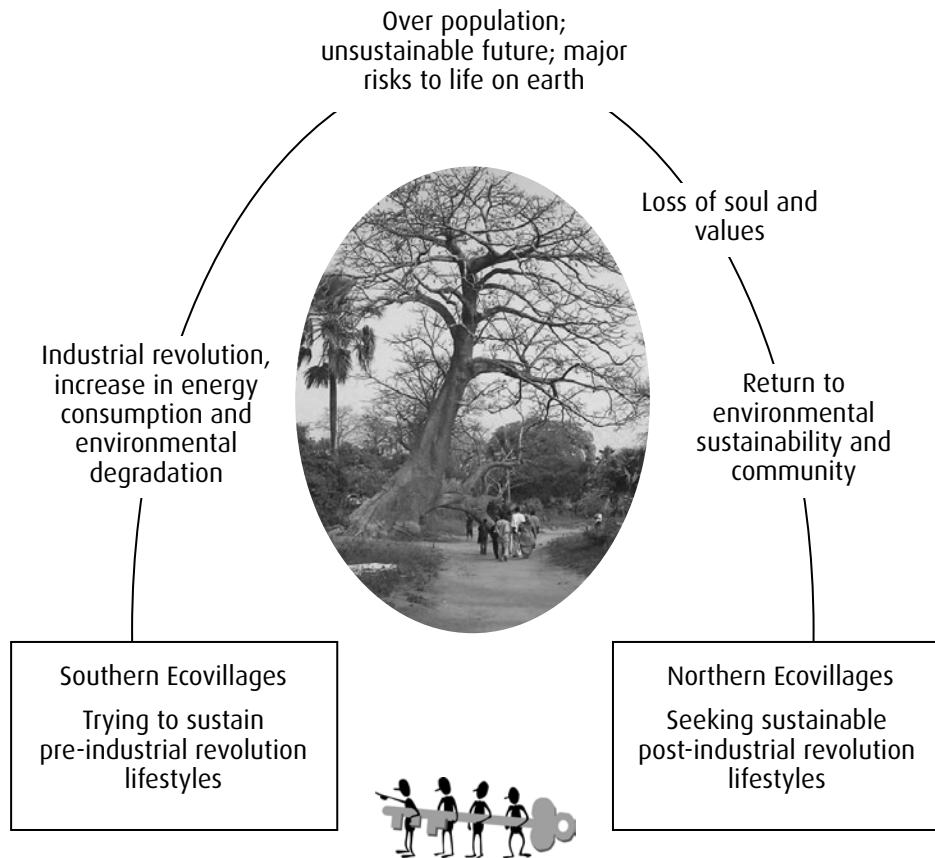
Over population; unsustainable future; major risks to life on earth

Loss of soul and values

Industrial revolution, increase in energy consumption and environmental degradation

Return to environmental sustainability and community

Southern Ecovillages

Trying to sustain pre-industrial revolution lifestyles

Northern Ecovillages

Seeking sustainable post-industrial revolution lifestyles